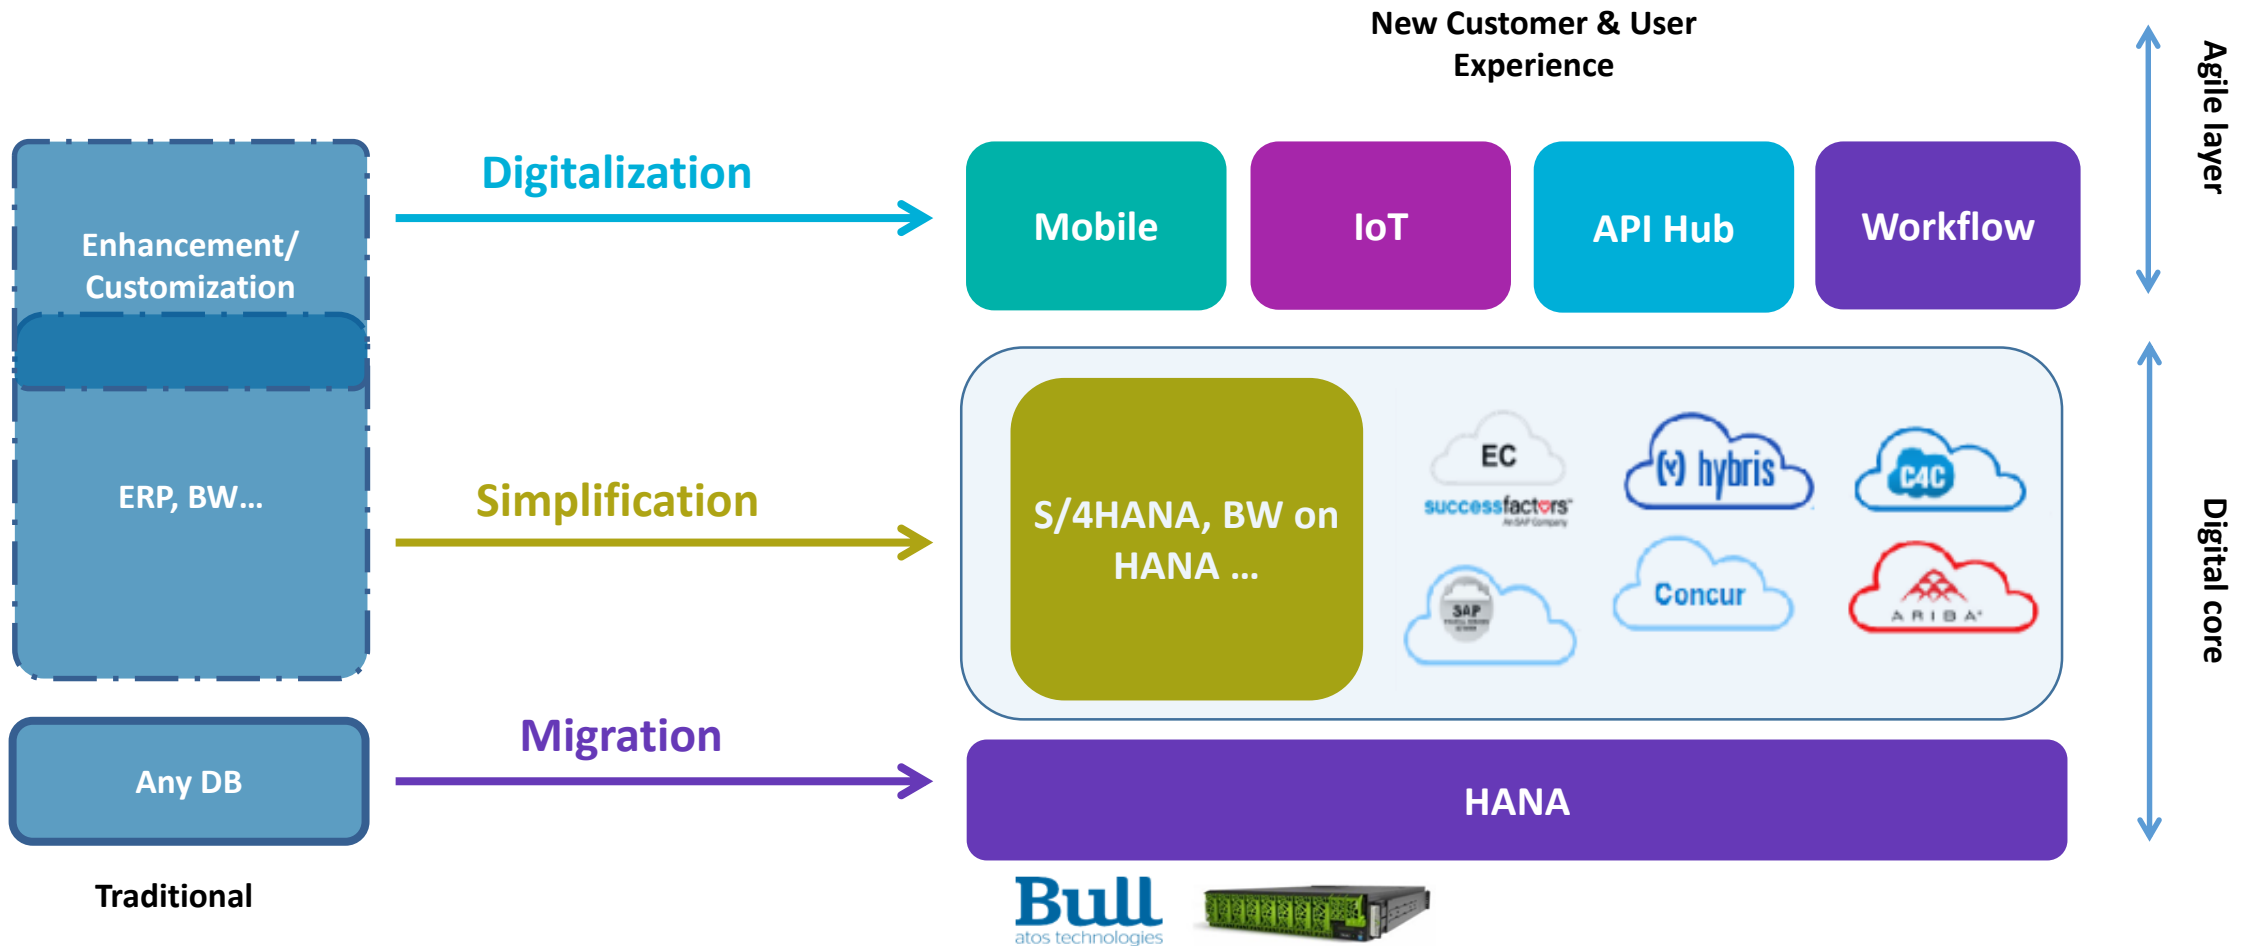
New Customer & User Experience

Agile layer

Enhancement/ Customization

ERP, BW…

Any DB

Traditional

Digitalization

Simplification

Migration

Mobile

IoT

API Hub

Workflow

S/4HANA, BW on HANA …

EC
successfactors
An SAP Company

hybris

C4C

SAP

Concur

ARIBA

HANA

Digital core

Bull
atos technologies